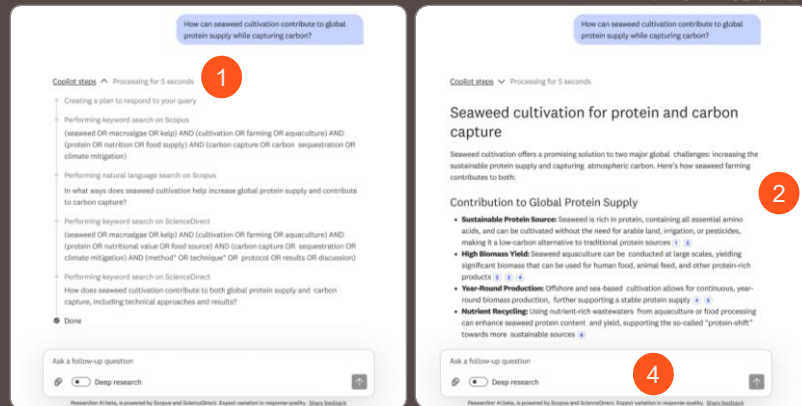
How can seaweed cultivation contribute to global protein supply while capturing carbon?

Copilot steps Processing for 5 seconds

1

Creating a plan to respond to your query

Performing keyword search on Scopus

(seaweed OR macroalgae OR kelp) AND (cultivation OR farming OR aquaculture) AND (protein OR nutrition OR food supply) AND (carbon capture OR carbon sequestration OR climate mitigation)

Performing natural language search on Scopus

In what ways does seaweed cultivation help increase global protein supply and contribute to carbon capture?

Performing keyword search on ScienceDirect

(seaweed OR macroalgae OR kelp) AND (cultivation OR farming OR aquaculture) AND (protein OR nutritional value OR food source) AND (carbon capture OR carbon sequestration OR climate mitigation) AND (method* OR technique* OR protocol OR results OR discussion)

Performing search on ScienceDirect

How does seaweed cultivation contribute to both global protein supply and carbon capture, including technical approaches and results?

Done

Ask a follow-up question

Deep research

Researcher AI beta, is powered by Scopus and ScienceDirect. Expect variation in response quality. Share feedback

How can seaweed cultivation contribute to global protein supply while capturing carbon?

Copilot steps Processing for 5 seconds

Seaweed cultivation for protein and carbon capture

Seaweed cultivation offers a promising solution to two major global challenges: increasing the sustainable protein supply and capturing atmospheric carbon. Here's how seaweed farming contributes to both:

2

Contribution to Global Protein Supply

- **Sustainable Protein Source:** Seaweed is rich in protein, containing all essential amino acids, and can be cultivated without the need for arable land, irrigation, or pesticides, making it a low-carbon alternative to traditional protein sources 1 2
- **High Biomass Yield:** Seaweed aquaculture can be conducted at large scales, yielding significant biomass that can be used for human food, animal feed, and other protein-rich products 2 3 4
- **Year-Round Production:** Offshore and sea-based cultivation allows for continuous, year-round biomass production, further supporting a stable protein supply 4 5
- **Nutrient Recycling:** Using nutrient-rich wastewaters from aquaculture or food processing can enhance seaweed protein content and yield, supporting the so-called "protein-shift" towards more sustainable sources 6

Ask a follow-up question

4

Deep research

Researcher AI beta, is powered by Scopus and ScienceDirect. Expect variation in response quality. Share feedback